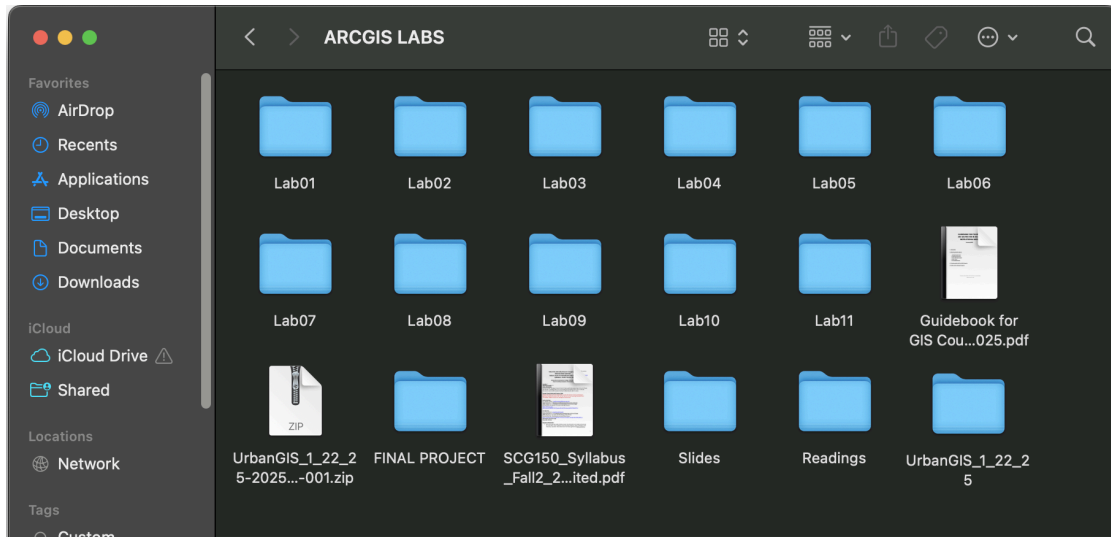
ARCGIS LABS

Favorites
AirDrop
Recents
Applications
Desktop
Documents
Downloads

iCloud
iCloud Drive
Shared

Locations
Network

Tags
Custom

Lab01
Lab02
Lab03
Lab04
Lab05
Lab06
Lab07
Lab08
Lab09
Lab10
Lab11
Guidebook for GIS Cou...025.pdf
ZIP
UrbanGIS_1_22_25-2025...-001.zip
FINAL PROJECT
SCG150_Syllabus_Fall2_2...ited.pdf
Slides
Readings
UrbanGIS_1_22_25